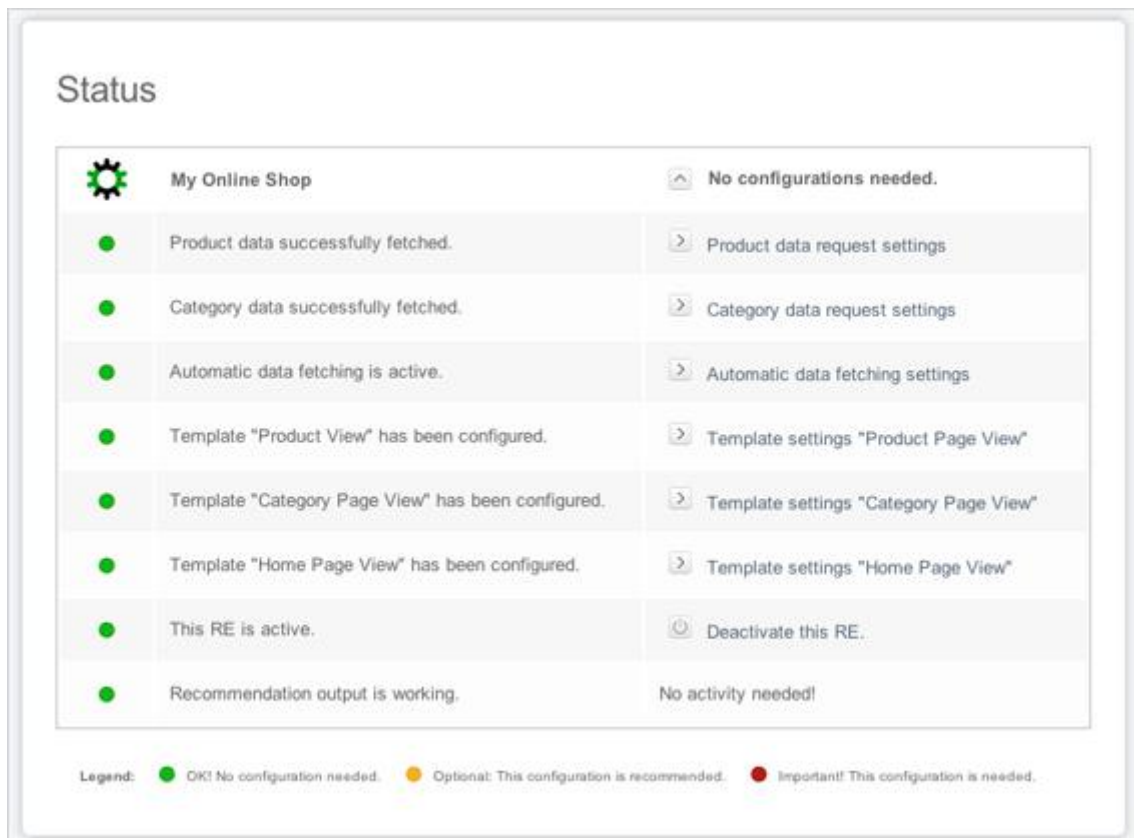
Status

| | My Online Shop | No configurations needed. |
|---|---|---|
| | Product data successfully fetched. | Product data request settings |
| | Category data successfully fetched. | Category data request settings |
| | Automatic data fetching is active. | Automatic data fetching settings |
| | Template "Product View" has been configured. | Template settings "Product Page View" |
| | Template "Category Page View" has been configured. | Template settings "Category Page View" |
| | Template "Home Page View" has been configured. | Template settings "Home Page View" |
| | This RE is active. | Deactivate this RE. |
| | Recommendation output is working. | No activity needed! |

Legend: OK! No configuration needed. Optional: This configuration is recommended. Important! This configuration is needed.